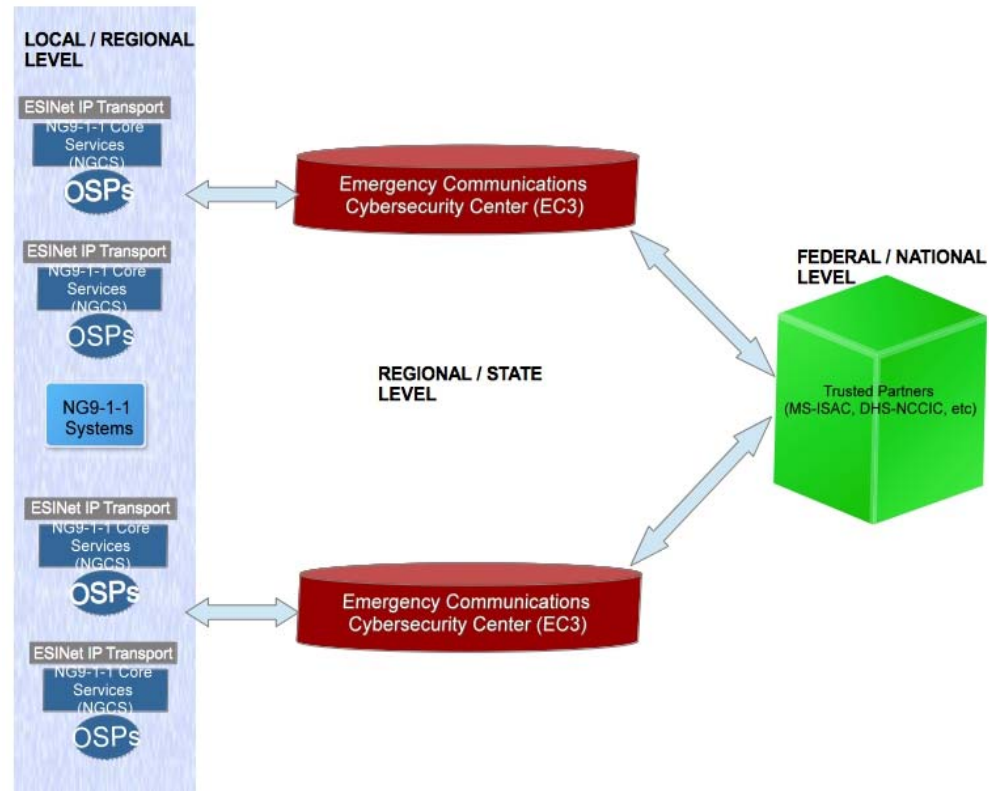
LOCAL / REGIONAL LEVEL

ESINet IP Transport
NG9-1-1 Core Services (NGCS)
OSPs

ESINet IP Transport
NG9-1-1 Core Services (NGCS)
OSPs

NG9-1-1 Systems

ESINet IP Transport
NG9-1-1 Core Services (NGCS)
OSPs

ESINet IP Transport
NG9-1-1 Core Services (NGCS)
OSPs

Emergency Communications Cybersecurity Center (EC3)

REGIONAL / STATE LEVEL

Emergency Communications Cybersecurity Center (EC3)

FEDERAL / NATIONAL LEVEL

Trusted Partners (MS-ISAC, DHS-NCCIC, etc)